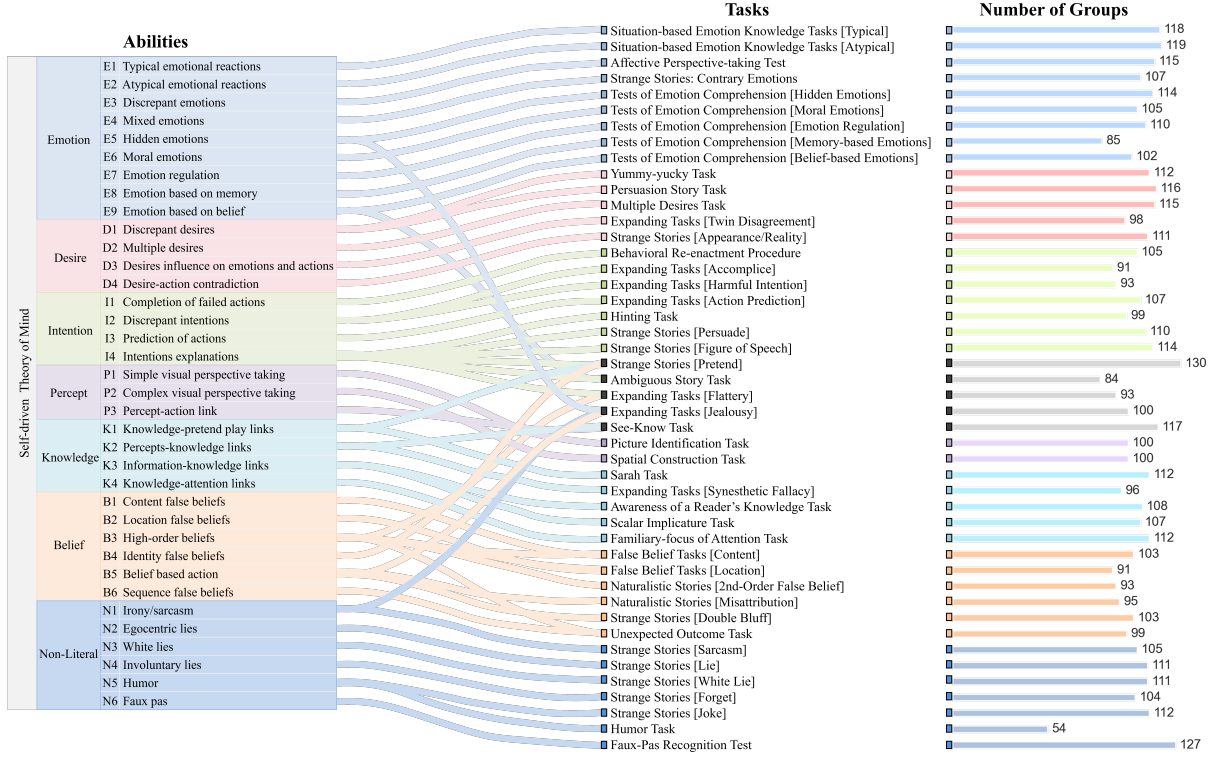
Abilities

Self-driven Theory of Mind

Emotion
E1 Typical emotional reactions
E2 Atypical emotional reactions
E3 Discrepant emotions
E4 Mixed emotions
E5 Hidden emotions
E6 Moral emotions
E7 Emotion regulation
E8 Emotion based on memory
E9 Emotion based on belief

Desire
D1 Discrepant desires
D2 Multiple desires
D3 Desires influence on emotions and actions
D4 Desire-action contradiction

Intention
I1 Completion of failed actions
I2 Discrepant intentions
I3 Prediction of actions
I4 Intentions explanations

Percept
P1 Simple visual perspective taking
P2 Complex visual perspective taking
P3 Percept-action link

Knowledge
K1 Knowledge-pretend play links
K2 Percepts-knowledge links
K3 Information-knowledge links
K4 Knowledge-attention links

Belief
B1 Content false beliefs
B2 Location false beliefs
B3 High-order beliefs
B4 Identity false beliefs
B5 Belief based action
B6 Sequence false beliefs

Non-Literal
N1 Irony/sarcasm
N2 Egocentric lies
N3 White lies
N4 Involuntary lies
N5 Humor
N6 Faux pas

Tasks

| Tasks | Number of Groups |
|---|---|
| Situation-based Emotion Knowledge Tasks [Typical] | 118 |
| Situation-based Emotion Knowledge Tasks [Atypical] | 119 |
| Affective Perspective-taking Test | 115 |
| Strange Stories: Contrary Emotions | 107 |
| Tests of Emotion Comprehension [Hidden Emotions] | 114 |
| Tests of Emotion Comprehension [Moral Emotions] | 105 |
| Tests of Emotion Comprehension [Emotion Regulation] | 110 |
| Tests of Emotion Comprehension [Memory-based Emotions] | 85 |
| Tests of Emotion Comprehension [Belief-based Emotions] | 102 |
| Yummy-yucky Task | 112 |
| Persuasion Story Task | 116 |
| Multiple Desires Task | 115 |
| Expanding Tasks [Twin Disagreement] | 98 |
| Strange Stories [Appearance/Reality] | 111 |
| Behavioral Re-enactment Procedure | 105 |
| Expanding Tasks [Accomplice] | 91 |
| Expanding Tasks [Harmful Intention] | 93 |
| Expanding Tasks [Action Prediction] | 107 |
| Hinting Task | 99 |
| Strange Stories [Persuade] | 110 |
| Strange Stories [Figure of Speech] | 114 |
| Strange Stories [Pretend] | 130 |
| Ambiguous Story Task | 84 |
| Expanding Tasks [Flattery] | 93 |
| Expanding Tasks [Jealousy] | 100 |
| See-Know Task | 117 |
| Picture Identification Task | 100 |
| Spatial Construction Task | 100 |
| Sarah Task | 112 |
| Expanding Tasks [Synesthetic Fallacy] | 96 |
| Awareness of a Reader's Knowledge Task | 108 |
| Scalar Implicature Task | 107 |
| Familiary-focus of Attention Task | 112 |
| False Belief Tasks [Content] | 103 |
| False Belief Tasks [Location] | 91 |
| Naturalistic Stories [2nd-Order False Belief] | 93 |
| Naturalistic Stories [Misattribution] | 95 |
| Strange Stories [Double Bluff] | 103 |
| Unexpected Outcome Task | 99 |
| Strange Stories [Sarcasm] | 105 |
| Strange Stories [Lie] | 111 |
| Strange Stories [White Lie] | 111 |
| Strange Stories [Forget] | 104 |
| Strange Stories [Joke] | 112 |
| Humor Task | 54 |
| Faux-Pas Recognition Test | 127 |